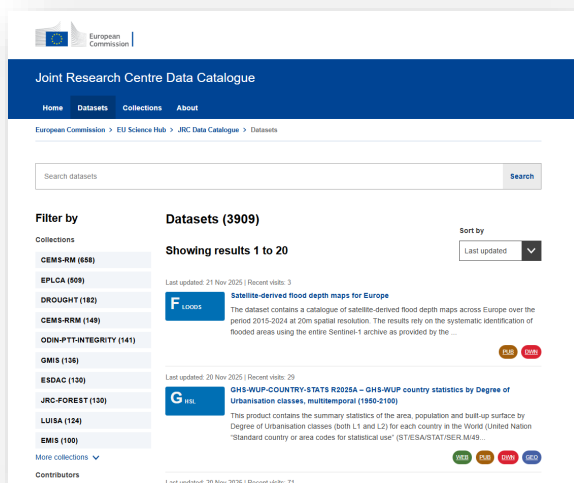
European Commission

Joint Research Centre Data Catalogue

Home Datasets Collections About

European Commission > EU Science Hub > JRC Data Catalogue > Datasets

Search datasets

Search

Filter by

Collections

CEMS-RM (658)

EPLCA (509)

DROUGHT (182)

CEMS-RRM (149)

ODIN-PTT-INTEGRITY (141)

GMIS (136)

ESDAC (130)

JRC-FOREST (130)

LUISA (124)

EMIS (100)

More collections

Contributors

Datasets (3909)

Sort by

Last updated

Showing results 1 to 20

Last updated: 21 Nov 2025 | Recent visits: 3

F FLOODS

Satellite-derived flood depth maps for Europe

The dataset contains a catalogue of satellite-derived flood depth maps across Europe over the period 2015-2024 at 20m spatial resolution. The results rely on the systematic identification of flooded areas using the entire Sentinel-1 archive as provided by the ...

PUB DWN

Last updated: 20 Nov 2025 | Recent visits: 29

G HSL

GHS-WUP-COUNTRY-STATS R2025A – GHS-WUP country statistics by Degree of Urbanisation classes, multitemporal (1950-2100)

This product contains the summary statistics of the area, population and built-up surface by Degree of Urbanisation classes (both L1 and L2) for each country in the World (United Nation "Standard country or area codes for statistical use" (ST/ESA/STAT/SER.M/49...

WEB PUB DWN GEO

Last updated: 20 Nov 2025 | Recent visits: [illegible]